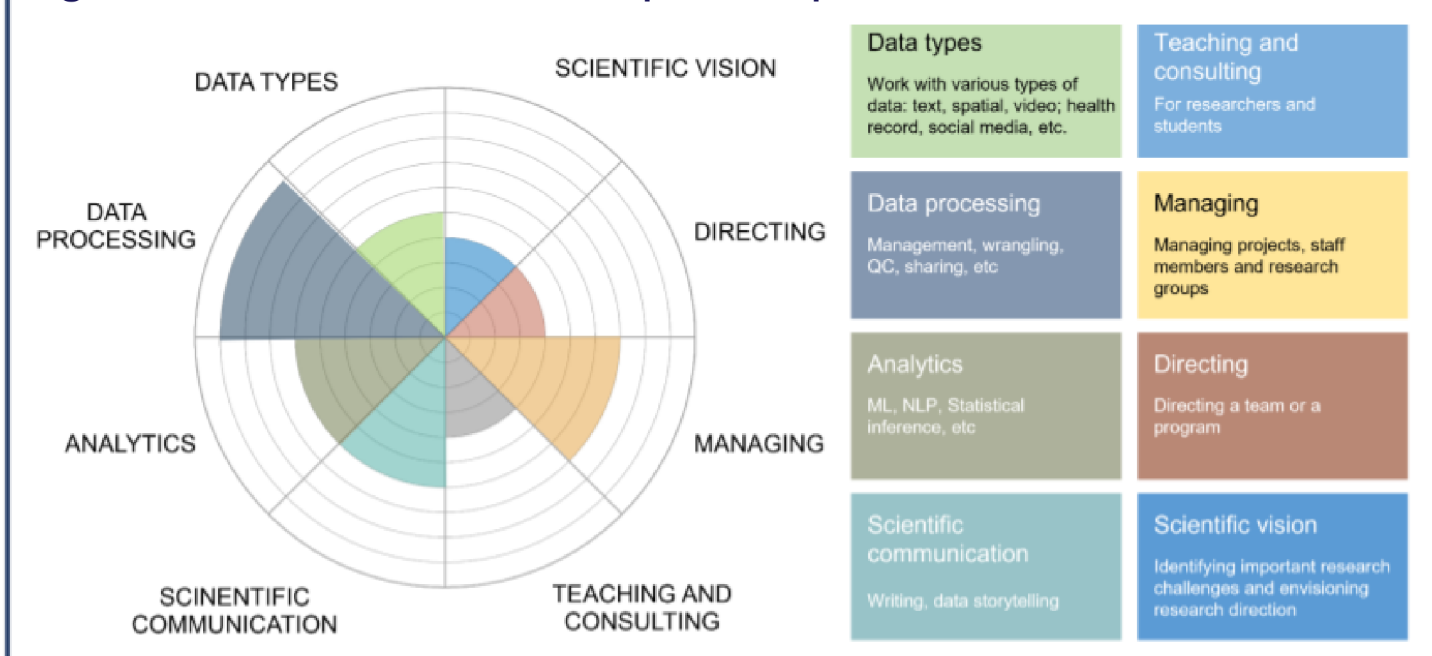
DATA TYPES

SCIENTIFIC VISION

DATA PROCESSING

DIRECTING

ANALYTICS

MANAGING

SCINENTIFIC COMMUNICATION

TEACHING AND CONSULTING

Data types

Work with various types of data: text, spatial, video; health record, social media, etc.

Teaching and consulting

For researchers and students

Data processing

Management, wrangling, QC, sharing, etc

Managing

Managing projects, staff members and research groups

Analytics

ML, NLP, Statistical inference, etc

Directing

Directing a team or a program

Scientific communication

Writing, data storytelling

Scientific vision

Identifying important research challenges and envisioning research direction